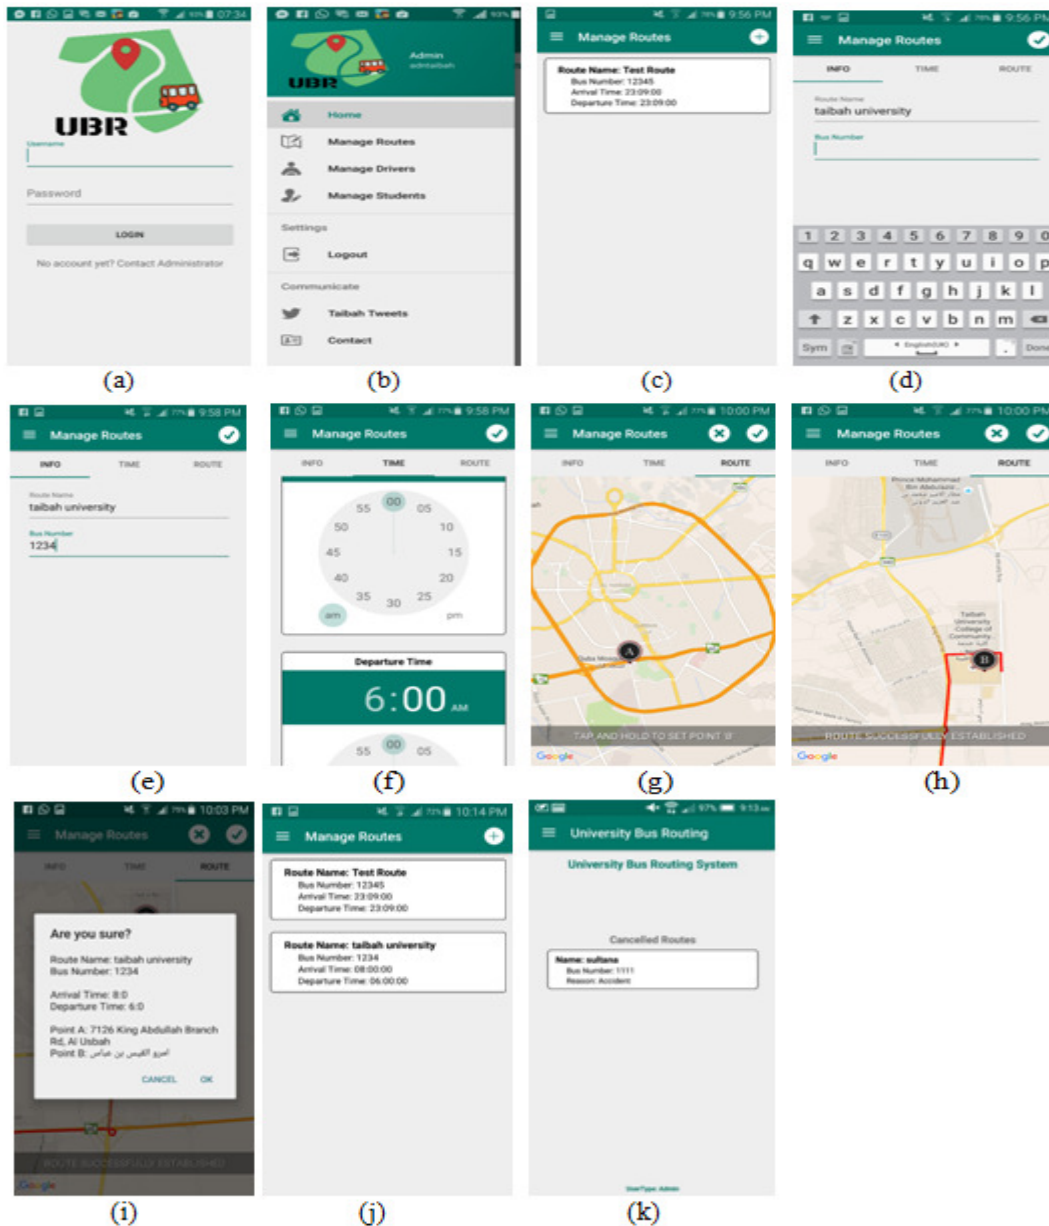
07:34

UBR

Username

Password

LOGIN

No account yet? Contact Administrator

(a)

UBR

Admin
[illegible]

Home

Manage Routes

Manage Drivers

Manage Students

Settings

Logout

Communicate

Taibah Tweets

Contact

(b)

9:56 PM

Manage Routes

Route Name: Test Route
Bus Number: 12345
Arrival Time: 23:09:00
Departure Time: 23:09:00

(c)

9:56 PM

Manage Routes

INFO TIME ROUTE

Route Name
taibah university

Bus Number

1 2 3 4 5 6 7 8 9 0
q w e r t y u i o p
a s d f g h j k l
z x c v b n m
Sym English(UK) . Done

(d)

9:58 PM

Manage Routes

INFO TIME ROUTE

Route Name
taibah university

Bus Number
1234

(e)

9:58 PM

Manage Routes

INFO TIME ROUTE

00 05 10 15 20 25 30 35 40 45 50 55

am pm

Departure Time

6:00 AM

55 00 05

(f)

10:00 PM

Manage Routes

INFO TIME ROUTE

A

TAP AND HOLD TO SET POINT 'B'

Google

(g)

10:00 PM

Manage Routes

INFO TIME ROUTE

Prince Mohammad Bin Abdulaziz

Taibah University College of Community

B

ROUTE SUCCESSFULLY ESTABLISHED

Google

(h)

10:03 PM

Manage Routes

INFO TIME ROUTE

Are you sure?

Route Name: taibah university
Bus Number: 1234

Arrival Time: 8:0
Departure Time: 6:0

Point A: 7126 King Abdullah Branch Rd, Al Usbah
Point B: امرؤ القيس بن عباس

CANCEL OK

ROUTE SUCCESSFULLY ESTABLISHED

Google

(i)

10:14 PM

Manage Routes

Route Name: Test Route
Bus Number: 12345
Arrival Time: 23:09:00
Departure Time: 23:09:00

Route Name: taibah university
Bus Number: 1234
Arrival Time: 08:00:00
Departure Time: 06:00:00

(j)

97% 9:13

University Bus Routing

University Bus Routing System

Cancelled Routes

Name: sultana
Bus Number: 1111
Reason: Accident

UserType: Admin

(k)